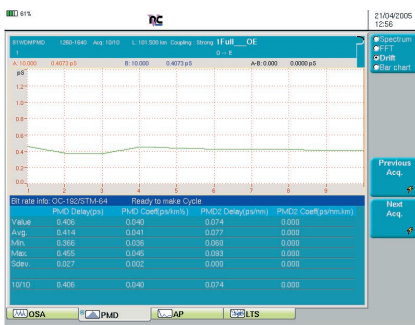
81%

21/04/2005
12:56

81WDWFMD 1260-1640 Acq: 10/10 L: 101.500 km Coupling: Strong 1 Full OE

A: 10.000 0.4073 ps B: 10.000 0.4073 ps A-B: 0.000 0.0000 ps

ps
1.4
1.2
1.0
0.8
0.6
0.4
0.2

1 2 3 4 5 6 7 8 9

Spectrum
FFT
Drift
Bar chart

Previous Acq.

Next Acq.

Bit rate info: OC-192/STM-64 Ready to make Cycle

| | PMD Delay(ps) | PMD Coeff(ps/km½) | PMD2 Delay(ps/nm) | PMD2 Coeff(ps/nm.km) |
|---|---|---|---|---|
| Value | 0.406 | 0.040 | 0.074 | 0.000 |
| Avg. | 0.414 | 0.041 | 0.077 | 0.000 |
| Min. | 0.366 | 0.036 | 0.060 | 0.000 |
| Max. | 0.455 | 0.045 | 0.093 | 0.000 |
| Sdev. | 0.027 | 0.002 | 0.000 | 0.000 |
| 10/10 | 0.406 | 0.040 | 0.074 | 0.000 |

OSA PMD AP LTS